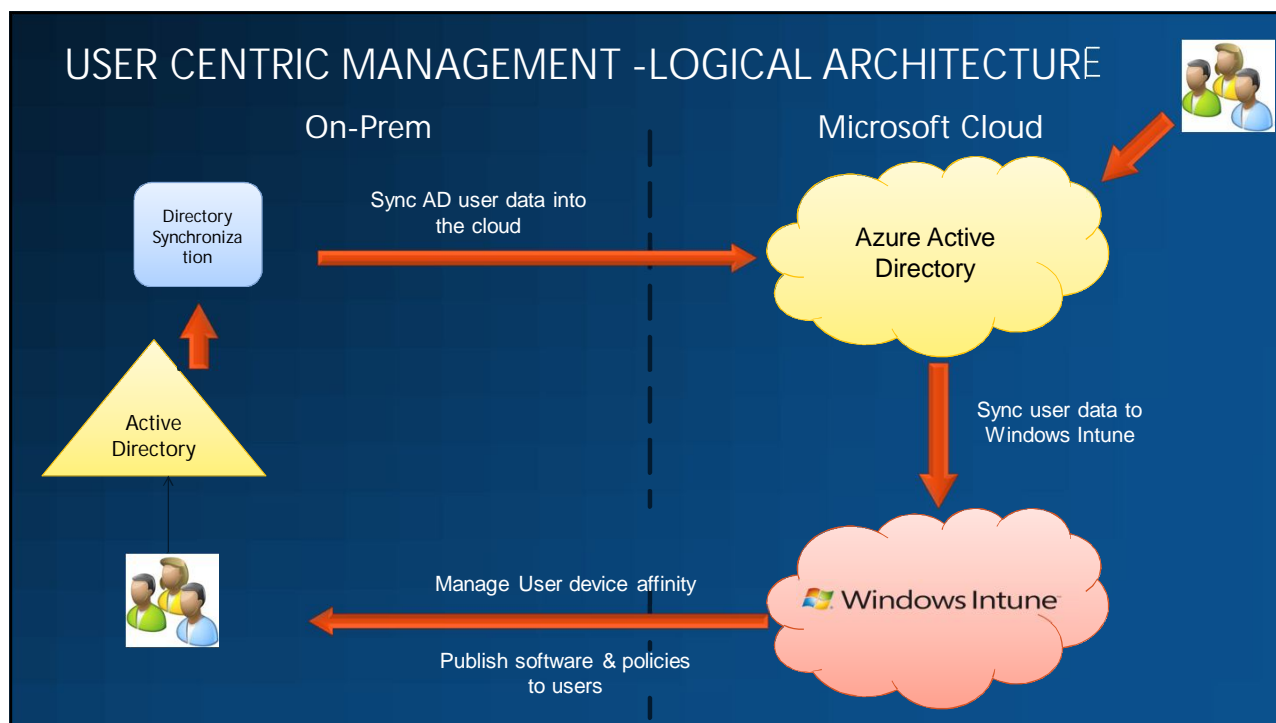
USER CENTRIC MANAGEMENT -LOGICAL ARCHITECTURE

On-Prem

Microsoft Cloud

Directory Synchronization

Sync AD user data into the cloud

Azure Active Directory

Active Directory

Sync user data to Windows Intune

Manage User device affinity

Windows Intune

Publish software & policies to users